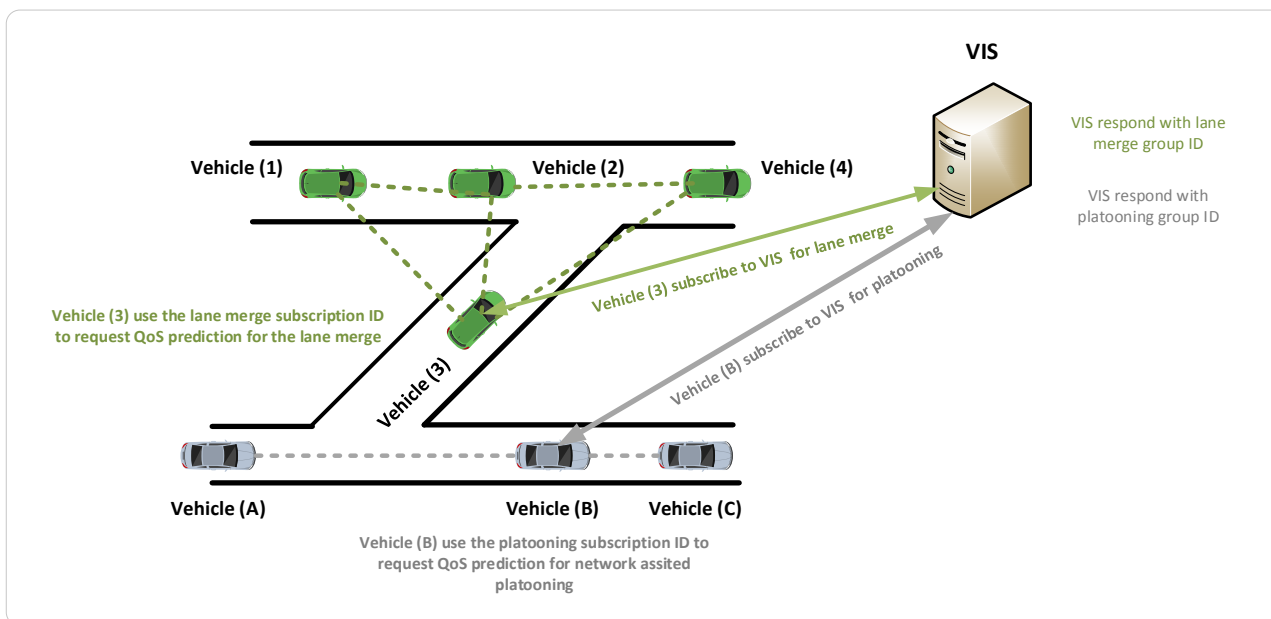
VIS

VIS respond with lane merge group ID

VIS respond with platooning group ID

Vehicle (1)

Vehicle (2)

Vehicle (4)

Vehicle (3) subscribe to VIS for lane merge

Vehicle (3) use the lane merge subscription ID to request QoS prediction for the lane merge

Vehicle (3)

Vehicle (B) subscribe to VIS for platooning

Vehicle (A)

Vehicle (B)

Vehicle (C)

Vehicle (B) use the platooning subscription ID to request QoS prediction for network assited platooning